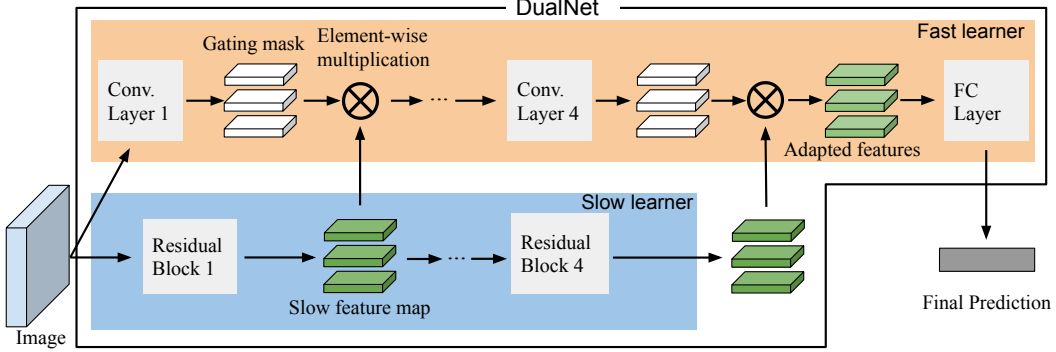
DualNet

Fast learner

Gating mask

Element-wise multiplication

Conv. Layer 1

...

Conv. Layer 4

FC Layer

Adapted features

Slow learner

Residual Block 1

...

Residual Block 4

Slow feature map

Image

Final Prediction